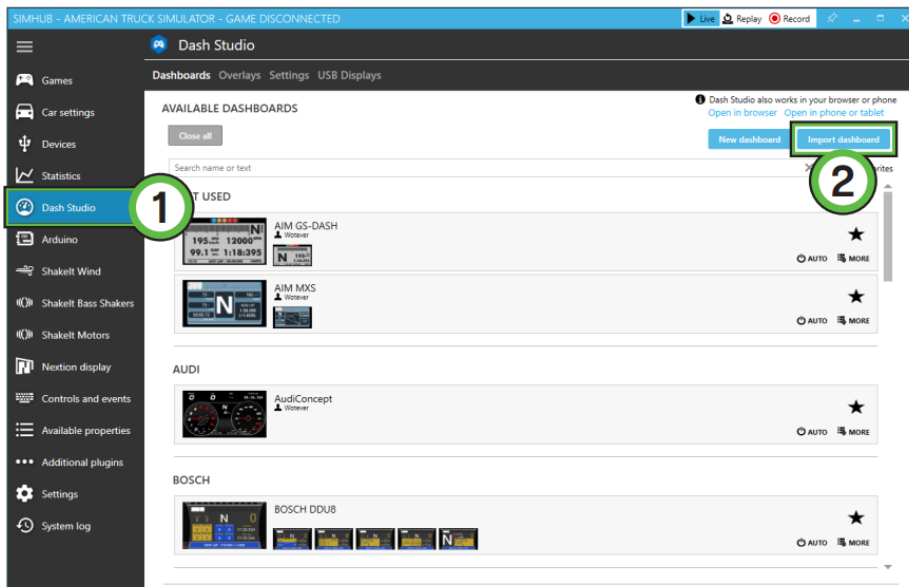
SIMHUB - AMERICAN TRUCK SIMULATOR - GAME DISCONNECTED

Live Replay Record

Dash Studio

Games
Car settings
Devices
Statistics
Dash Studio
Arduino
ShakeIt Wind
ShakeIt Bass Shakers
ShakeIt Motors
Nextion display
Controls and events
Available properties
Additional plugins
Settings
System log

1

Dashboards Overlays Settings USB Displays

AVAILABLE DASHBOARDS

Dash Studio also works in your browser or phone
Open in browser Open in phone or tablet

Close all

New dashboard Import dashboard

2

Search name or text

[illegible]T USED

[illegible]rites

AIM GS-DASH
Wotever
195.
12000
99.1
1:18:395
N

AUTO MORE

AIM MXS
Wotever
N

AUTO MORE

AUDI

AudiConcept
Wotever

AUTO MORE

BOSCH

BOSCH DDU8
N

AUTO MORE